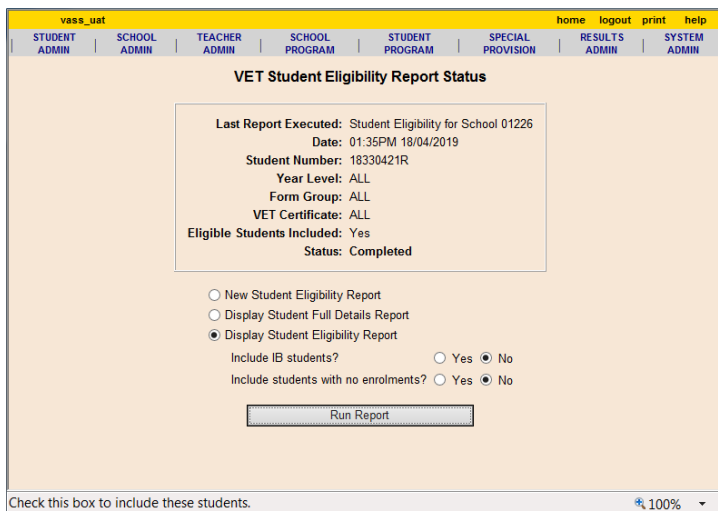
vass_uat

home logout print help

STUDENT ADMIN | SCHOOL ADMIN | TEACHER ADMIN | SCHOOL PROGRAM | STUDENT PROGRAM | SPECIAL PROVISION | RESULTS ADMIN | SYSTEM ADMIN

VET Student Eligibility Report Status

Last Report Executed: Student Eligibility for School 01226
Date: 01:35PM 18/04/2019
Student Number: 18330421R
Year Level: ALL
Form Group: ALL
VET Certificate: ALL
Eligible Students Included: Yes
Status: Completed

New Student Eligibility Report
Display Student Full Details Report
Display Student Eligibility Report

Include IB students? Yes No
Include students with no enrolments? Yes No

Run Report

Check this box to include these students.

100%